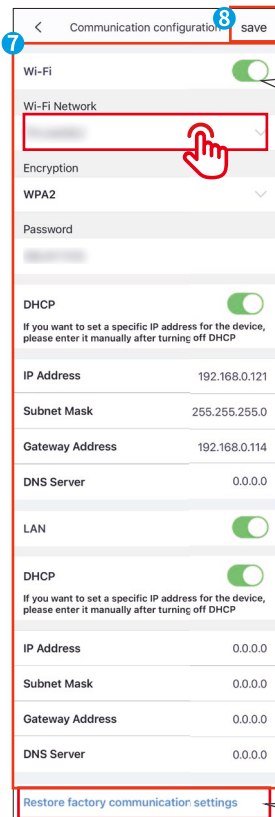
Communication configuration

8

save

7

Wi-Fi

Wi-Fi Network

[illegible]

Encryption

WPA2

Password

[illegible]

DHCP

If you want to set a specific IP address for the device, please enter it manually after turning off DHCP

IP Address 192.168.0.121

Subnet Mask 255.255.255.0

Gateway Address 192.168.0.114

DNS Server 0.0.0.0

LAN

DHCP

If you want to set a specific IP address for the device, please enter it manually after turning off DHCP

IP Address 0.0.0.0

Subnet Mask 0.0.0.0

Gateway Address 0.0.0.0

DNS Server 0.0.0.0

Restore factory communication settings